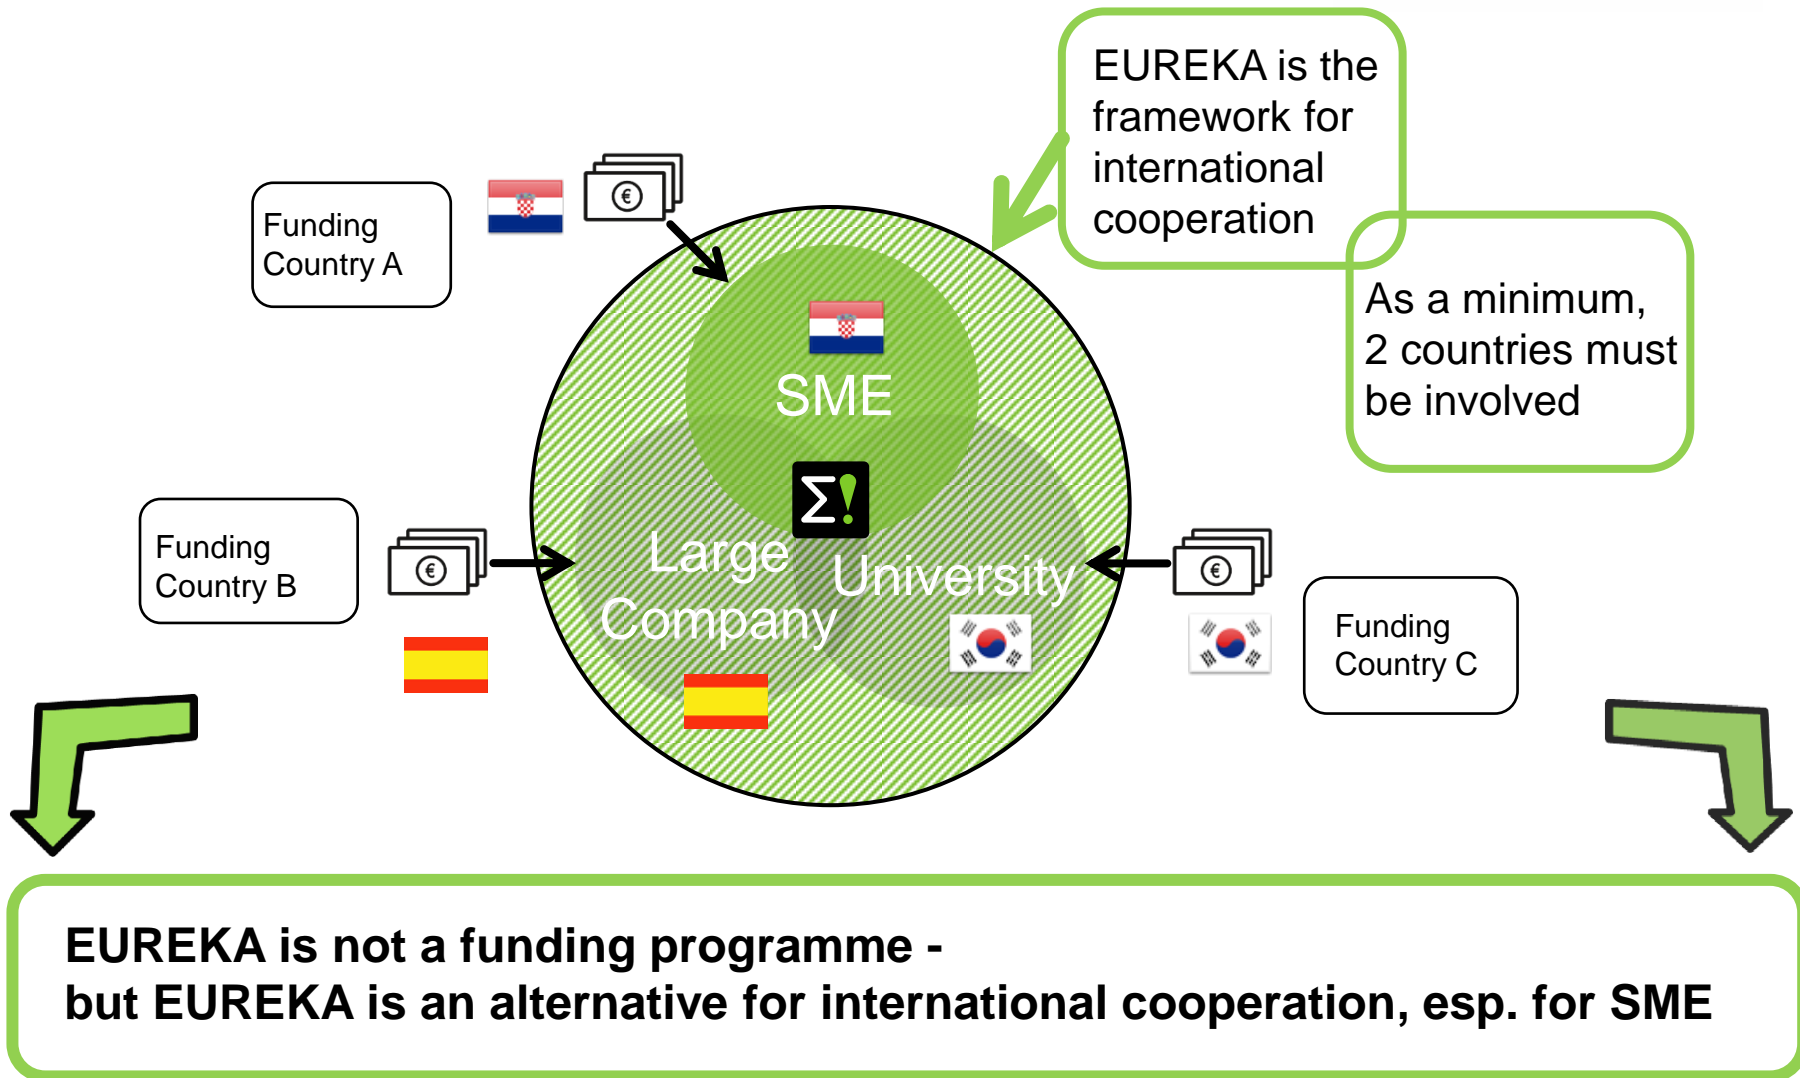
EUREKA is the framework for international cooperation

As a minimum, 2 countries must be involved

Funding Country A

€

SME

Σ!

Funding Country B

€

Large Company

University

€

Funding Country C

EUREKA is not a funding programme -
but EUREKA is an alternative for international cooperation, esp. for SME